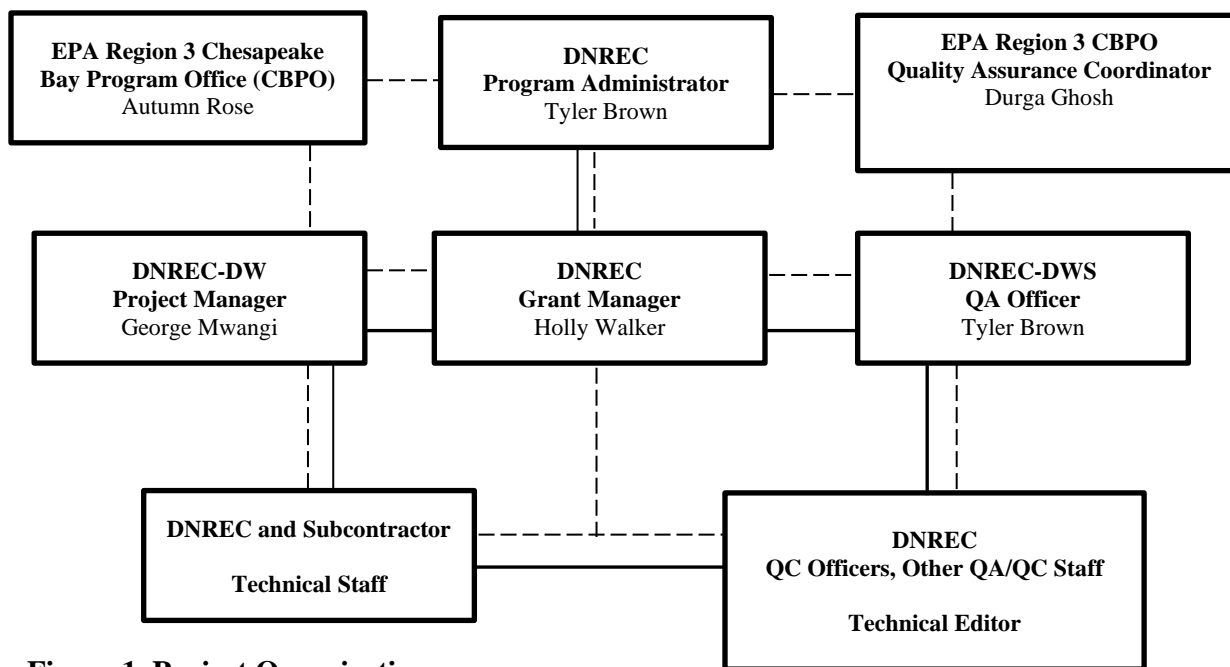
EPA Region 3 Chesapeake Bay Program Office (CBPO)
Autumn Rose

DNREC
Program Administrator
Tyler Brown

EPA Region 3 CBPO
Quality Assurance Coordinator
Durga Ghosh

DNREC-DW
Project Manager
George Mwangi

DNREC
Grant Manager
Holly Walker

DNREC-DWS
QA Officer
Tyler Brown

DNREC and Subcontractor

Technical Staff

DNREC
QC Officers, Other QA/QC Staff

Technical Editor

Figure 1. Project Organization